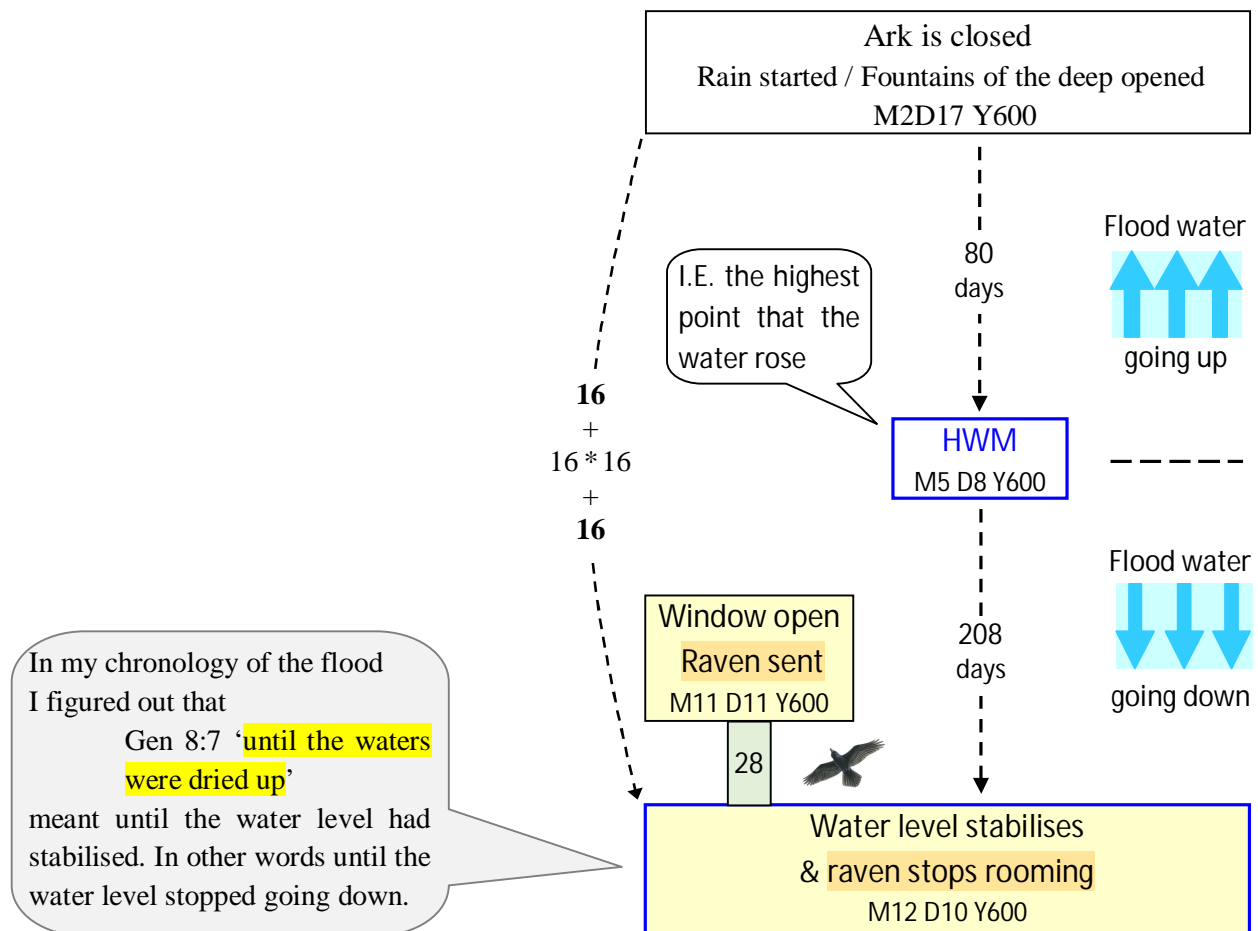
Ark is closed
Rain started / Fountains of the deep opened
M2D17 Y600

80
days

Flood water
going up

I.E. the highest point that the water rose

16
+
16 * 16
+
16

HWM
M5 D8 Y600

Flood water
going down

Window open
Raven sent
M11 D11 Y600

208
days

28

In my chronology of the flood I figured out that
Gen 8:7 'until the waters were dried up'
meant until the water level had stabilised. In other words until the water level stopped going down.

Water level stabilises
& raven stops rooming
M12 D10 Y600